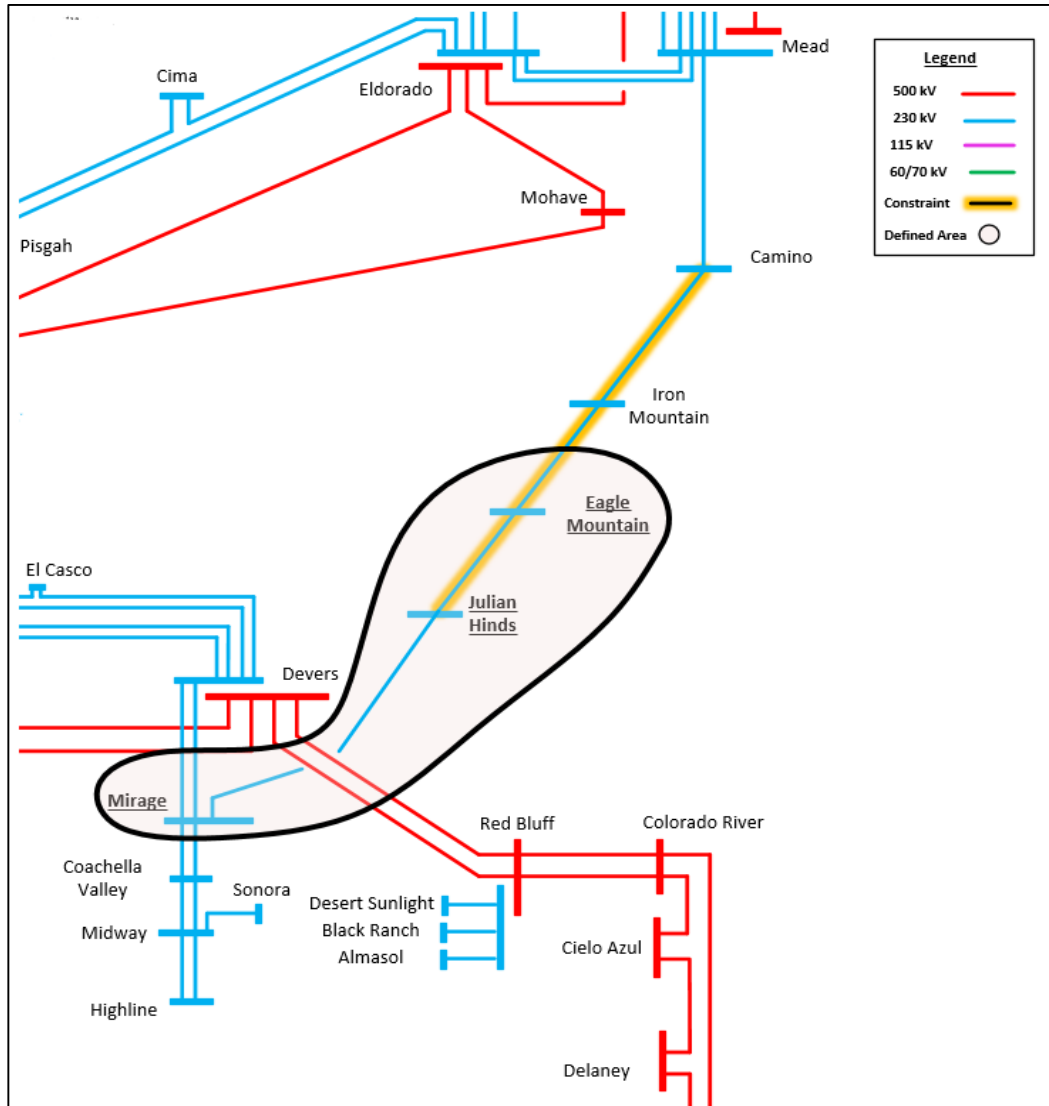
Mead
Eldorado
Cima
Pisgah
Mohave
Camino
Iron Mountain
Eagle Mountain
Julian Hinds
El Casco
Devers
Mirage
Red Bluff
Colorado River
Coachella Valley
Sonora
Desert Sunlight
Black Ranch
Almasol
Midway
Cielo Azul
Highline
Delaney

Legend
500 kV
230 kV
115 kV
60/70 kV
Constraint
Defined Area